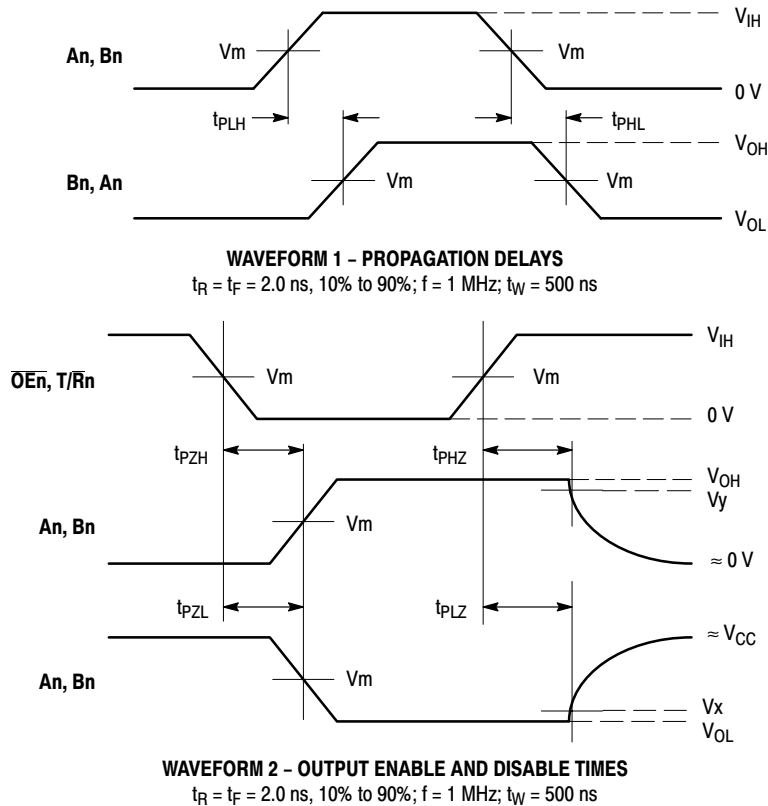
An, Bn

Vm

Vm

$V_{IH}$

0 V

$t_{PLH}$

$t_{PHL}$

Bn, An

Vm

Vm

$V_{OH}$

$V_{OL}$

WAVEFORM 1 – PROPAGATION DELAYS

$t_R = t_F = 2.0$ ns, 10% to 90%; f = 1 MHz; $t_W = 500$ ns

$\overline{OEn}$, T/$\overline{Rn}$

Vm

Vm

$V_{IH}$

0 V

$t_{PZH}$

$t_{PHZ}$

An, Bn

Vm

$V_{OH}$

Vy

$\approx 0$ V

$t_{PZL}$

$t_{PLZ}$

$\approx V_{CC}$

An, Bn

Vm

Vx

$V_{OL}$

WAVEFORM 2 – OUTPUT ENABLE AND DISABLE TIMES

$t_R = t_F = 2.0$ ns, 10% to 90%; f = 1 MHz; $t_W = 500$ ns